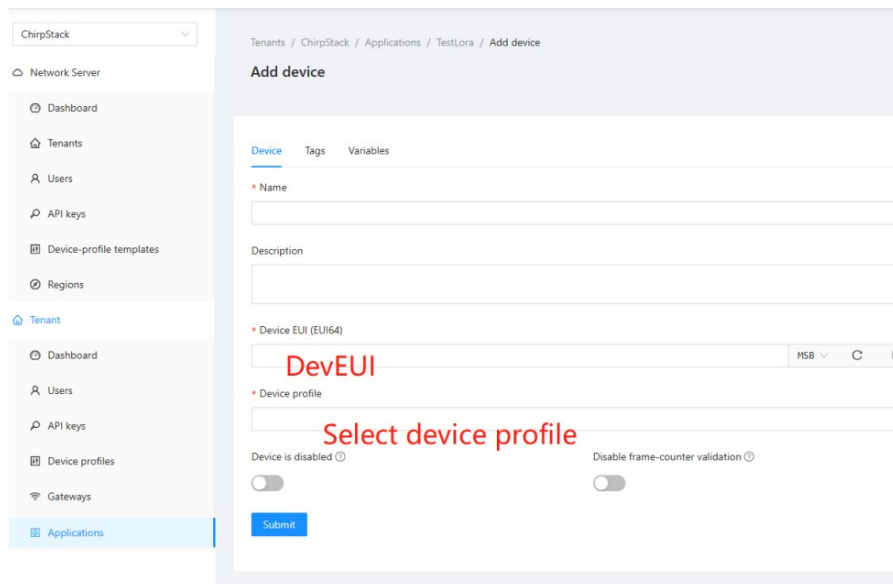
ChirpStack

Network Server

Dashboard

Tenants

Users

API keys

Device-profile templates

Regions

Tenant

Dashboard

Users

API keys

Device profiles

Gateways

Applications

Tenants / ChirpStack / Applications / TestLora / Add device

Add device

Device Tags Variables

* Name

Description

* Device EUI (EUI64)

DevEUI

MSB

* Device profile

Select device profile

Device is disabled

Disable frame-counter validation

Submit